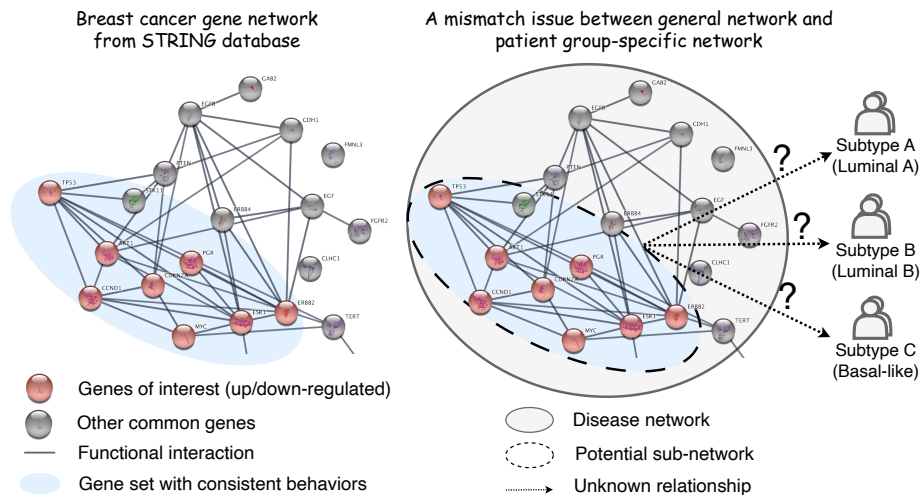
Breast cancer gene network from STRING database

A mismatch issue between general network and patient group-specific network

CA82
EGFR
CDH1
FMNL3
TTN
TP53
STK11
EGF
ERBB4
FGFR2
AKT1
PGR
CLHC1
CDKN2A
CCND1
ERBB2
MYC
ESR1
TERT

CA82
EGFR
CDH1
FMNL3
TTN
TP53
STK11
EGF
ERBB4
FGFR2
AKT1
PGR
CLHC1
CDKN2A
CCND1
ERBB2
MYC
ESR1
TERT

?
?
?

Subtype A (Luminal A)
Subtype B (Luminal B)
Subtype C (Basal-like)

Genes of interest (up/down-regulated)
Other common genes
Functional interaction
Gene set with consistent behaviors

Disease network
Potential sub-network
Unknown relationship